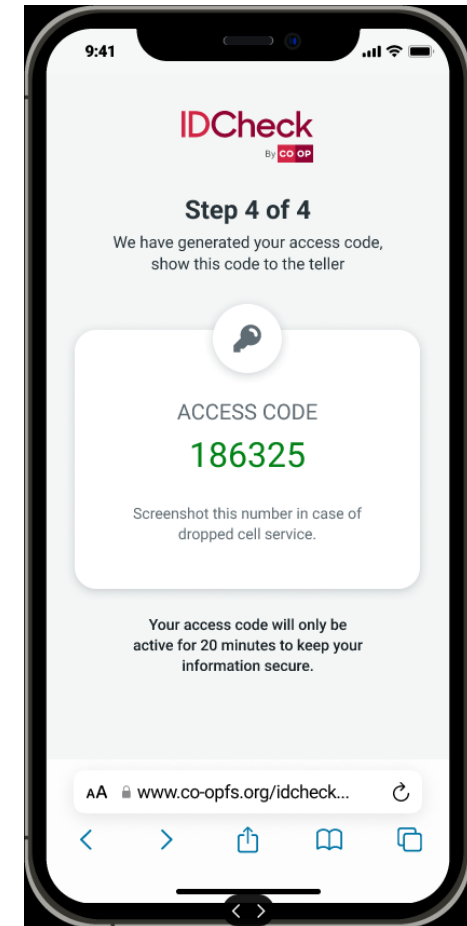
9:41

IDCheck
By CO OP

Step 4 of 4

We have generated your access code, show this code to the teller

ACCESS CODE

186325

Screenshot this number in case of dropped cell service.

Your access code will only be active for 20 minutes to keep your information secure.

AA www.co-opfs.org/idcheck...